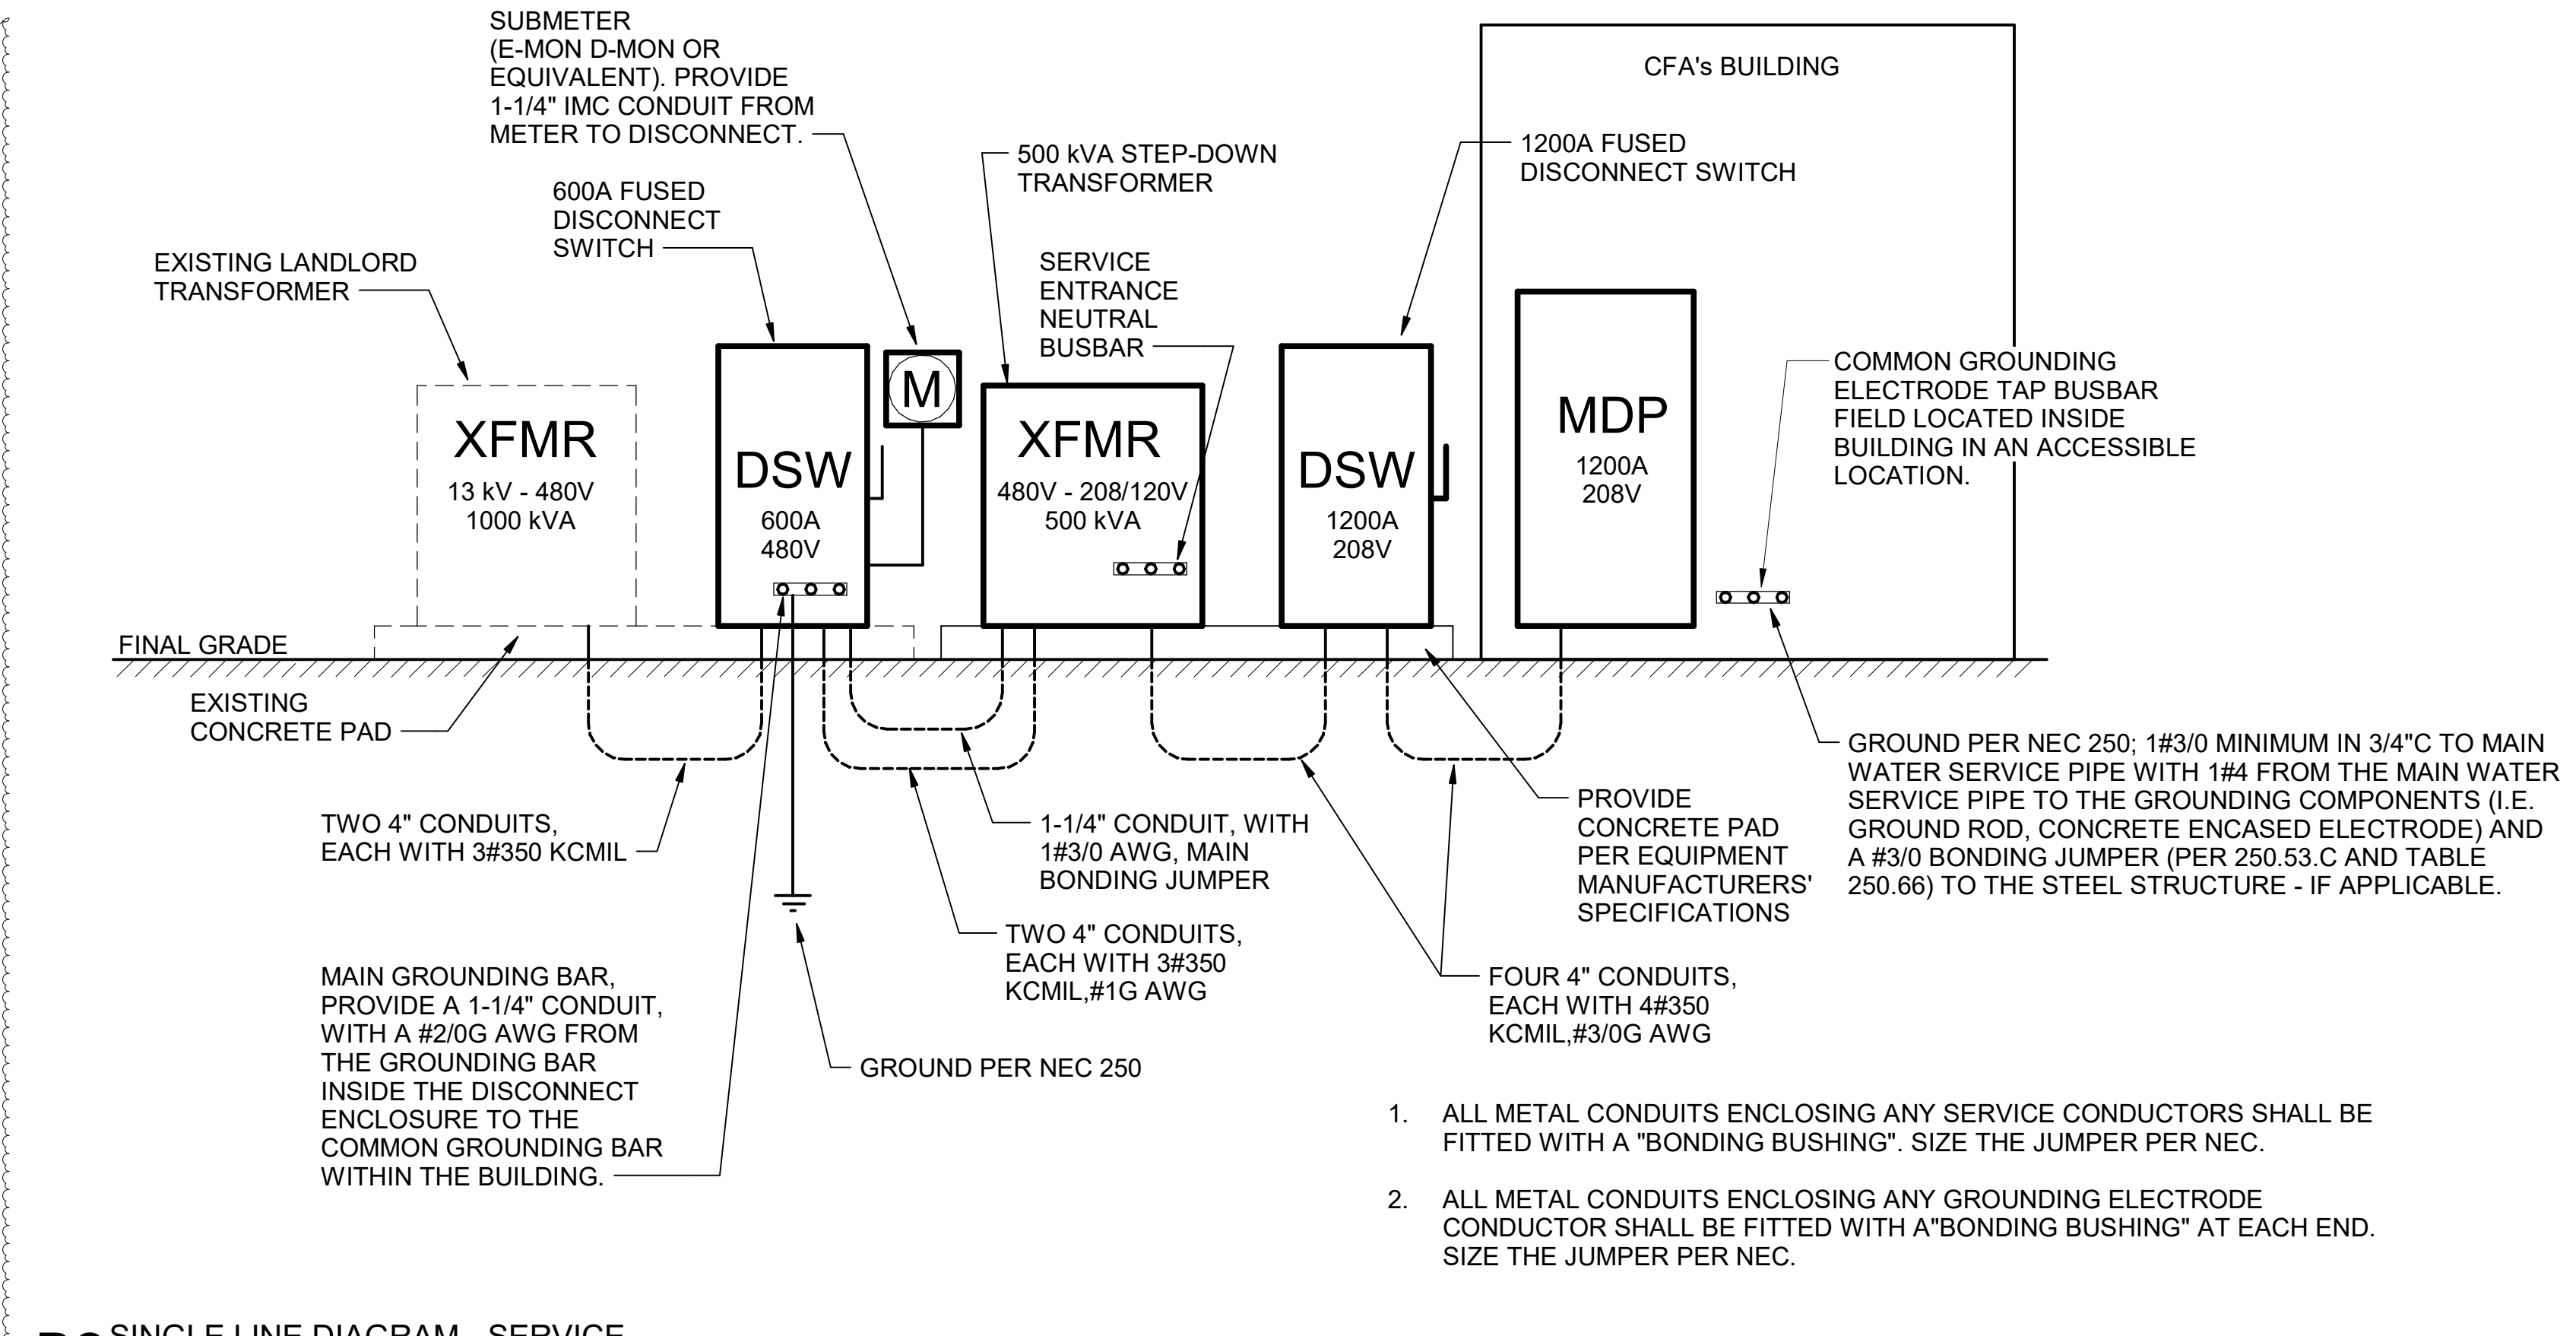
SUBMETER (E-MON D-MON OR EQUIVALENT). PROVIDE 1-1/4" IMC CONDUIT FROM METER TO DISCONNECT.

600A FUSED DISCONNECT SWITCH

EXISTING LANDLORD TRANSFORMER

500 kVA STEP-DOWN TRANSFORMER

SERVICE ENTRANCE NEUTRAL BUSBAR

1200A FUSED DISCONNECT SWITCH

CFA's BUILDING

XFMR
13 kV - 480V
1000 kVA

DSW
600A
480V

M

XFMR
480V - 208/120V
500 kVA

DSW
1200A
208V

MDP
1200A
208V

COMMON GROUNDING ELECTRODE TAP BUSBAR FIELD LOCATED INSIDE BUILDING IN AN ACCESSIBLE LOCATION.

FINAL GRADE

EXISTING CONCRETE PAD

TWO 4" CONDUITS, EACH WITH 3#350 KCMIL

1-1/4" CONDUIT, WITH 1#3/0 AWG, MAIN BONDING JUMPER

TWO 4" CONDUITS, EACH WITH 3#350 KCMIL,#1G AWG

PROVIDE CONCRETE PAD PER EQUIPMENT MANUFACTURERS' SPECIFICATIONS

GROUND PER NEC 250; 1#3/0 MINIMUM IN 3/4"C TO MAIN WATER SERVICE PIPE WITH 1#4 FROM THE MAIN WATER SERVICE PIPE TO THE GROUNDING COMPONENTS (I.E. GROUND ROD, CONCRETE ENCASED ELECTRODE) AND A #3/0 BONDING JUMPER (PER 250.53.C AND TABLE 250.66) TO THE STEEL STRUCTURE - IF APPLICABLE.

MAIN GROUNDING BAR, PROVIDE A 1-1/4" CONDUIT, WITH A #2/0G AWG FROM THE GROUNDING BAR INSIDE THE DISCONNECT ENCLOSURE TO THE COMMON GROUNDING BAR WITHIN THE BUILDING.

FOUR 4" CONDUITS, EACH WITH 4#350 KCMIL,#3/0G AWG

GROUND PER NEC 250

1. ALL METAL CONDUITS ENCLOSING ANY SERVICE CONDUCTORS SHALL BE FITTED WITH A "BONDING BUSHING". SIZE THE JUMPER PER NEC.

2. ALL METAL CONDUITS ENCLOSING ANY GROUNDING ELECTRODE CONDUCTOR SHALL BE FITTED WITH A"BONDING BUSHING" AT EACH END. SIZE THE JUMPER PER NEC.

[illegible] SINGLE LINE DIAGRAM - SERVICE